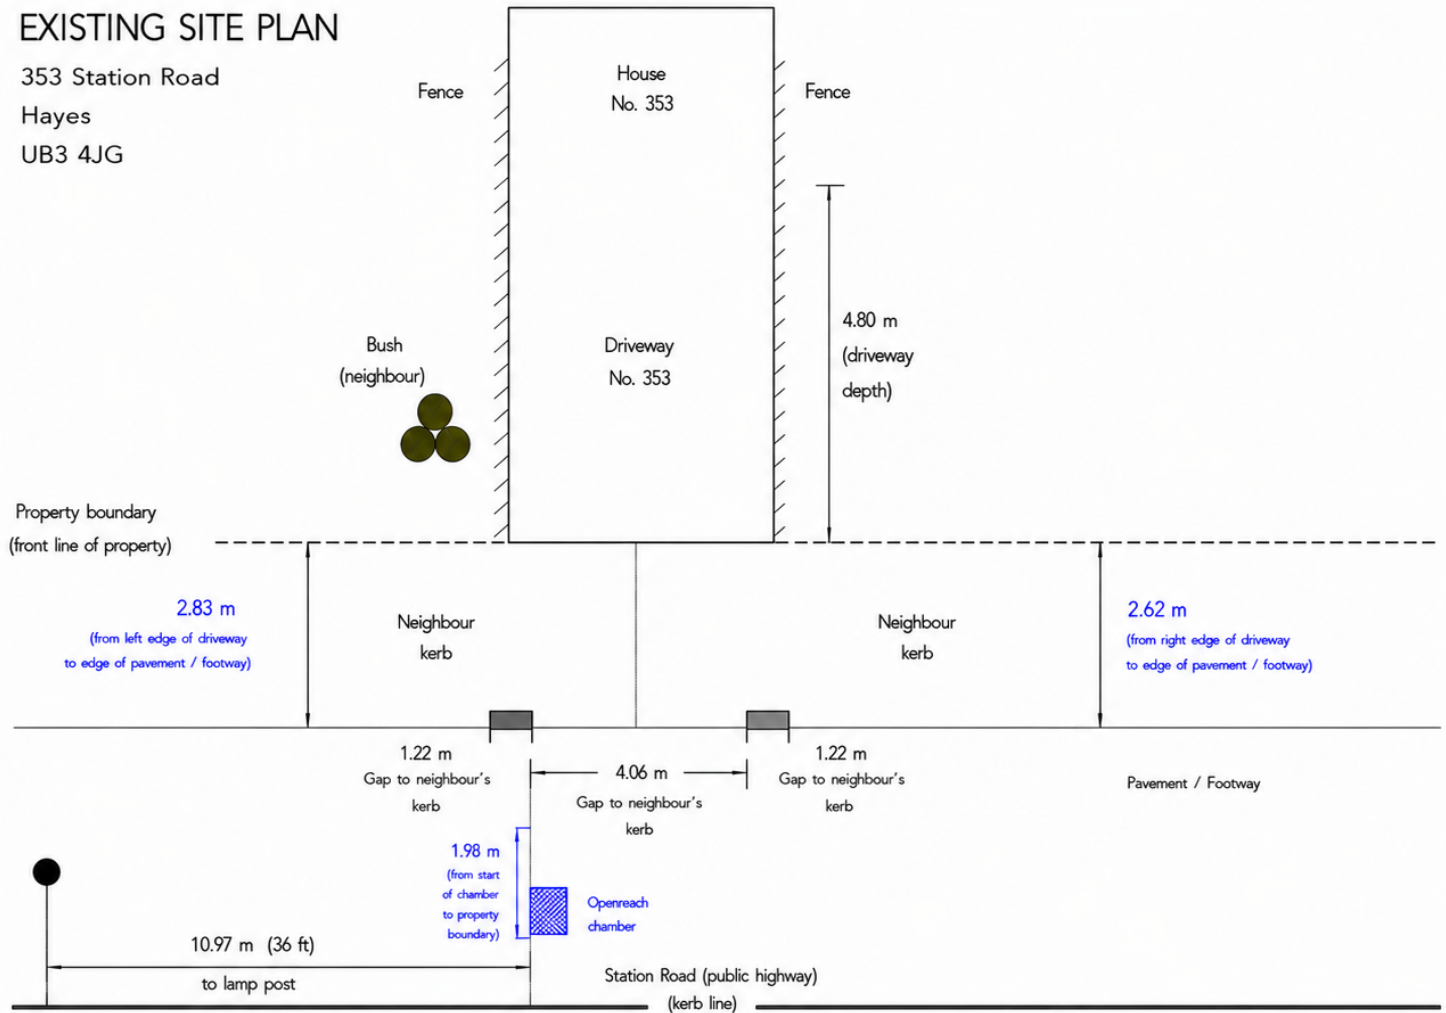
EXISTING SITE PLAN

353 Station Road
Hayes
UB3 4JG

Fence

House
No. 353

Fence

4.80 m
(driveway
depth)

Bush
(neighbour)

Driveway
No. 353

Property boundary
(front line of property)

2.83 m
(from left edge of driveway
to edge of pavement / footway)

Neighbour
kerb

Neighbour
kerb

2.62 m
(from right edge of driveway
to edge of pavement / footway)

1.22 m
Gap to neighbour's
kerb

4.06 m
Gap to neighbour's
kerb

1.22 m
Gap to neighbour's
kerb

Pavement / Footway

1.98 m
(from start
of chamber
to property
boundary)

Openreach
chamber

10.97 m (36 ft)
to lamp post

Station Road (public highway)
(kerb line)